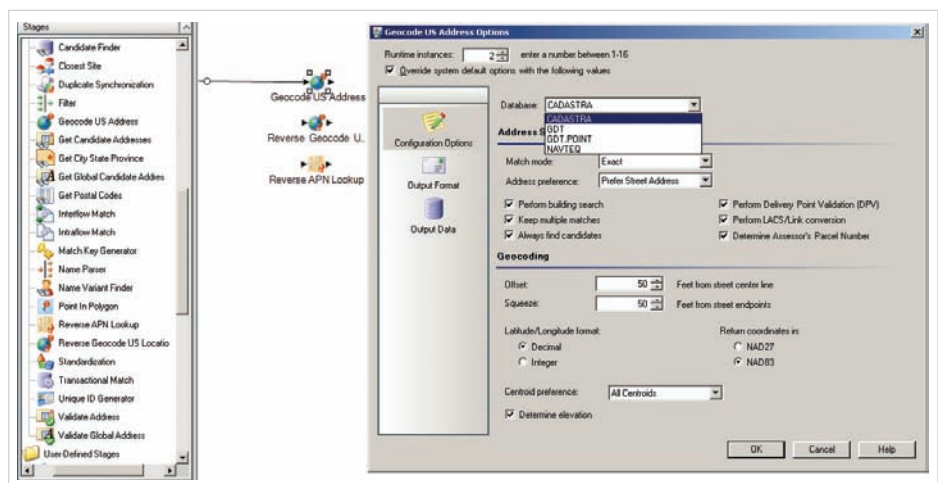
Stages

Candidate Finder
Closest Site
Duplicate Synchronization
Filter
Geocode US Address
Get Candidate Addresses
Get City State Province
Get Global Candidate Addres
Get Postal Codes
Interflow Match
Intraflow Match
Match Key Generator
Name Parser
Name Variant Finder
Point In Polygon
Reverse APN Lookup
Reverse Geocode US Locatio
Standardization
Transactional Match
Unique ID Generator
Validate Address
Validate Global Address
User Defined Stages

Geocode US Address
Reverse Geocode U.
Reverse APN Lookup

Geocode US Address Options

Runtime instances: 2 enter a number between 1-16
Override system default options with the following values

Configuration Options
Output Format
Output Data

Database: CADASTRA
CADASTRA
GDT
GDT.POINT
NAVTEQ

Address S

Match mode: Exact
Address preference: Prefer Street Address

Perform building search
Keep multiple matches
Always find candidates
Perform Delivery Point Validation (DPV)
Perform LACS/Link conversion
Determine Assessor's Parcel Number

Geocoding

Offset: 50 Feet from street center line
Squeeze: 50 Feet from street endpoints

Latitude/Longitude format:
Decimal
Integer

Return coordinates in:
NAD27
NAD83

Centroid preference: All Centroids

Determine elevation

OK Cancel Help